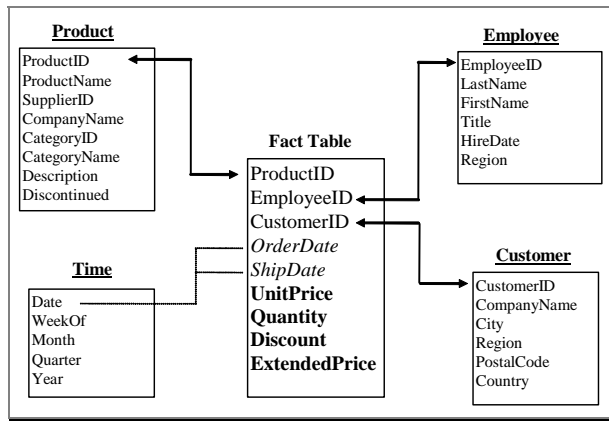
Product
ProductID
ProductName
SupplierID
CompanyName
CategoryID
CategoryName
Description
Discontinued

Employee
EmployeeID
LastName
FirstName
Title
HireDate
Region

Fact Table
ProductID
EmployeeID
CustomerID
*OrderDate*
*ShipDate*
**UnitPrice**
**Quantity**
**Discount**
**ExtendedPrice**

Time
Date
WeekOf
Month
Quarter
Year

Customer
CustomerID
CompanyName
City
Region
PostalCode
Country